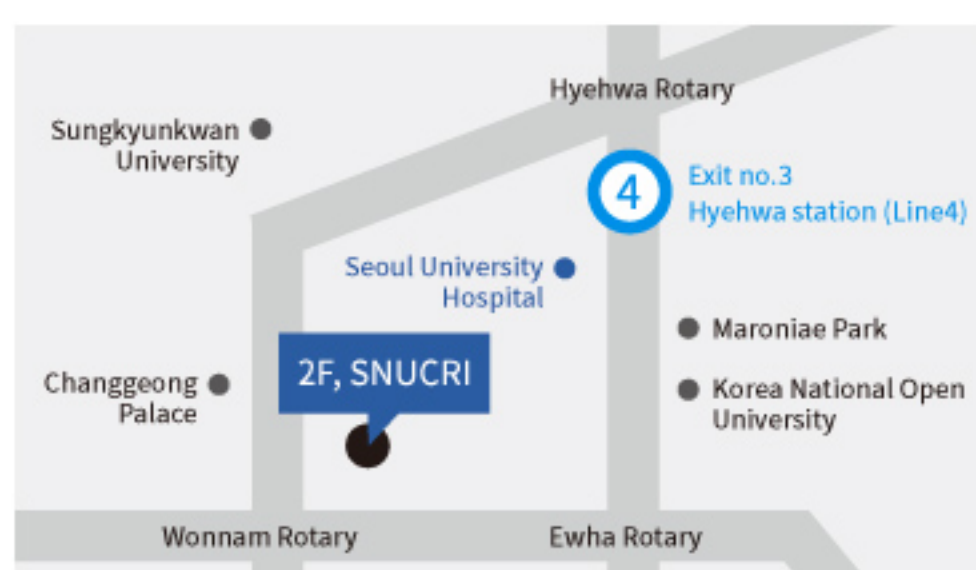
Hyehwa Rotary

Sungkyunkwan University

4

Exit no.3
Hyehwa station (Line4)

Seoul University Hospital

Maroniae Park

Changgeong Palace

2F, SNUCRI

Korea National Open University

Wonnam Rotary

Ewha Rotary